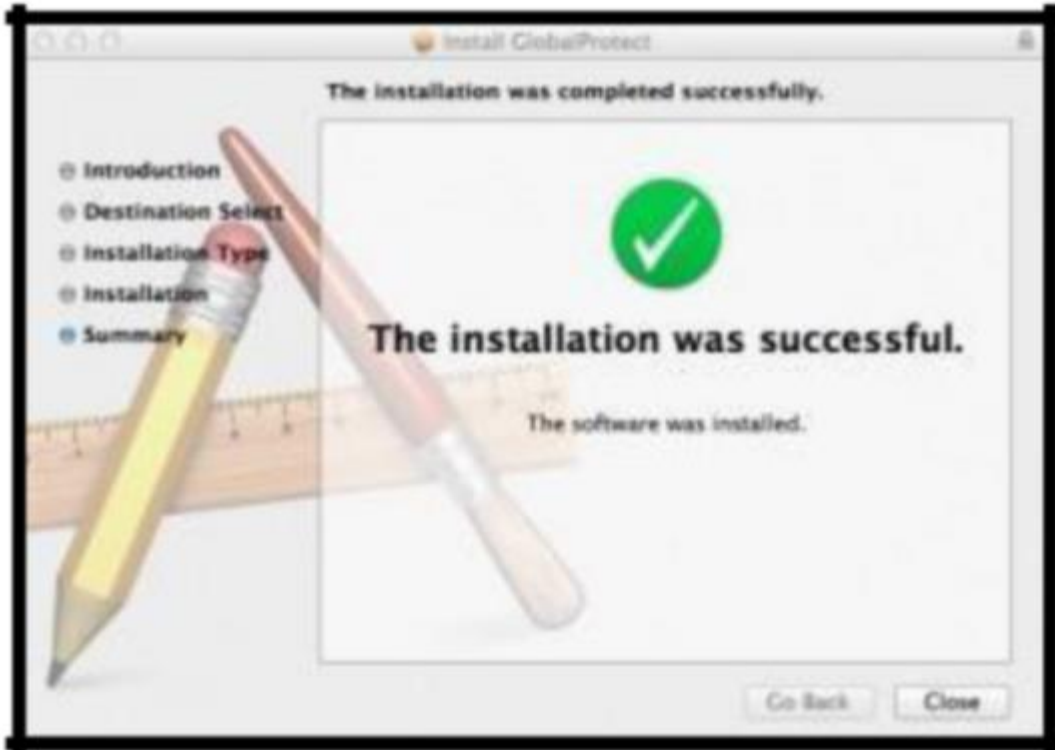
Install GlobalProtect

The installation was completed successfully.

Introduction
Destination Select
Installation Type
Installation
Summary

The installation was successful.

The software was installed.

Go Back
Close